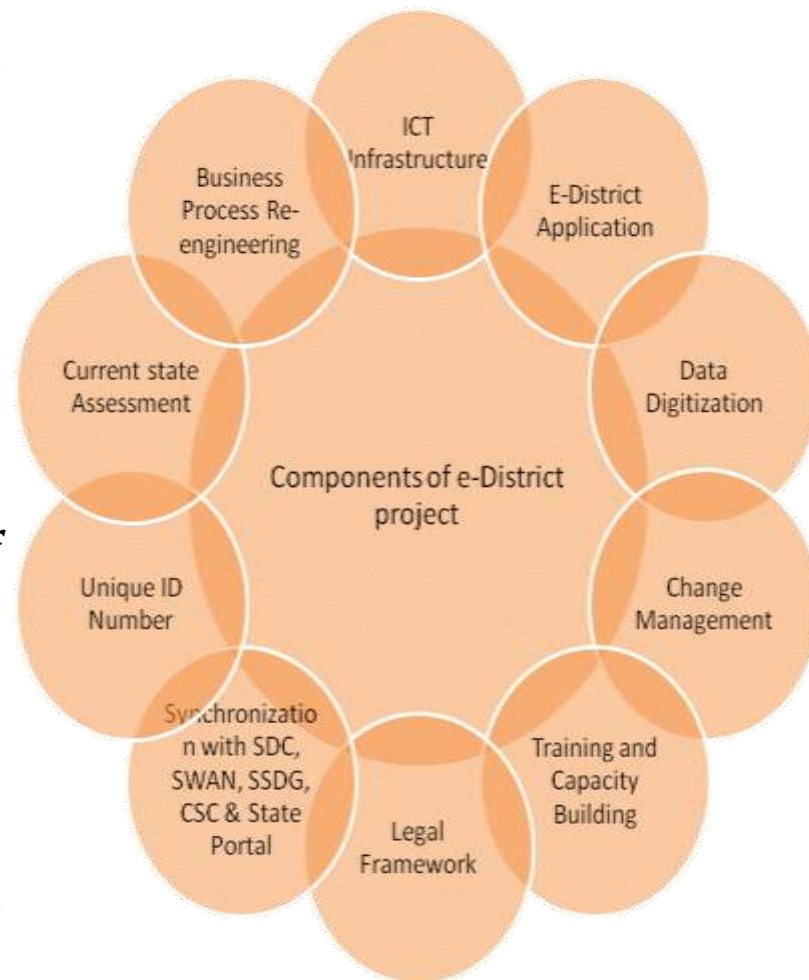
ICT Infrastructure

E-District Application

Data Digitization

Change Management

Training and Capacity Building

Legal Framework

Synchronization with SDC, SWAN, SSDG, CSC & State Portal

Unique ID Number

Current state Assessment

Business Process Re-engineering

Components of e-District project